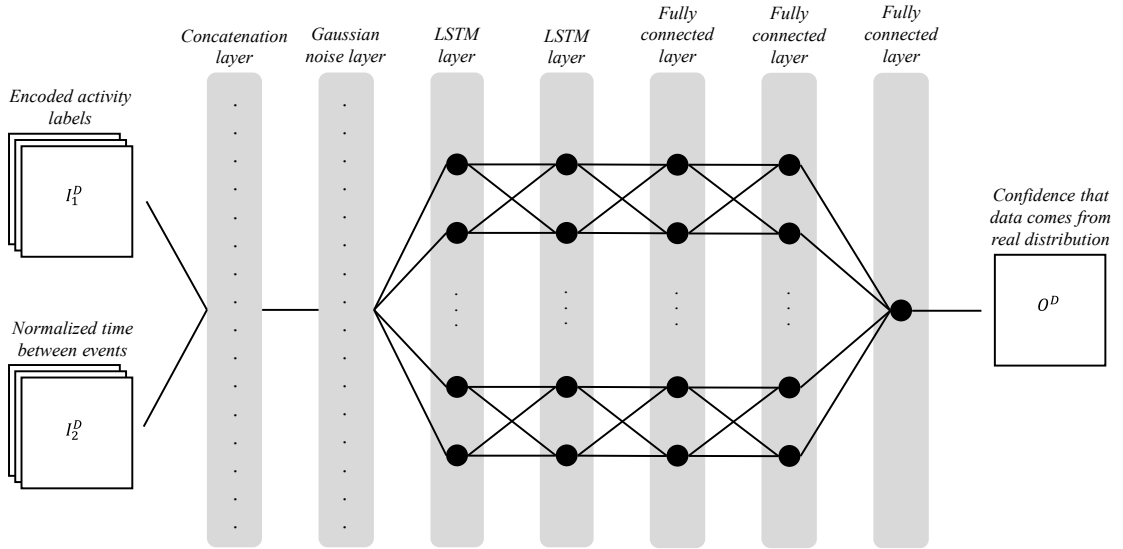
Concatenation layer

Gaussian noise layer

LSTM layer

LSTM layer

Fully connected layer

Fully connected layer

Fully connected layer

Encoded activity labels

$I_1^D$

Normalized time between events

$I_2^D$

Confidence that data comes from real distribution

$O^D$